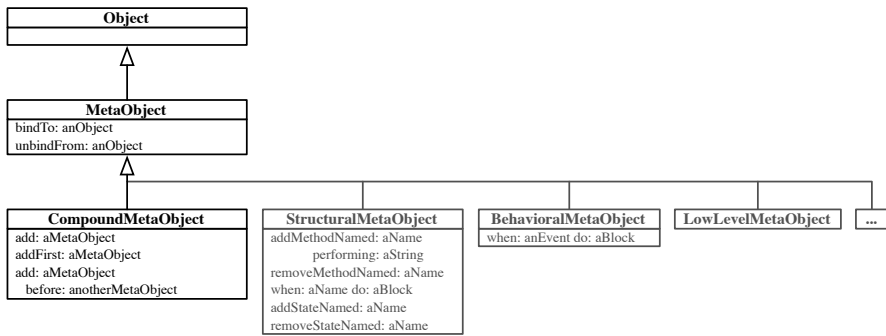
Object

MetaObject
bindTo: anObject
unbindFrom: anObject

CompoundMetaObject
add: aMetaObject
addFirst: aMetaObject
add: aMetaObject
before: anotherMetaObject

StructuralMetaObject
addMethodNamed: aName
performing: aString
removeMethodNamed: aName
when: aName do: aBlock
addStateNamed: aName
removeStateNamed: aName

BehavioralMetaObject
when: anEvent do: aBlock

LowLevelMetaObject

...